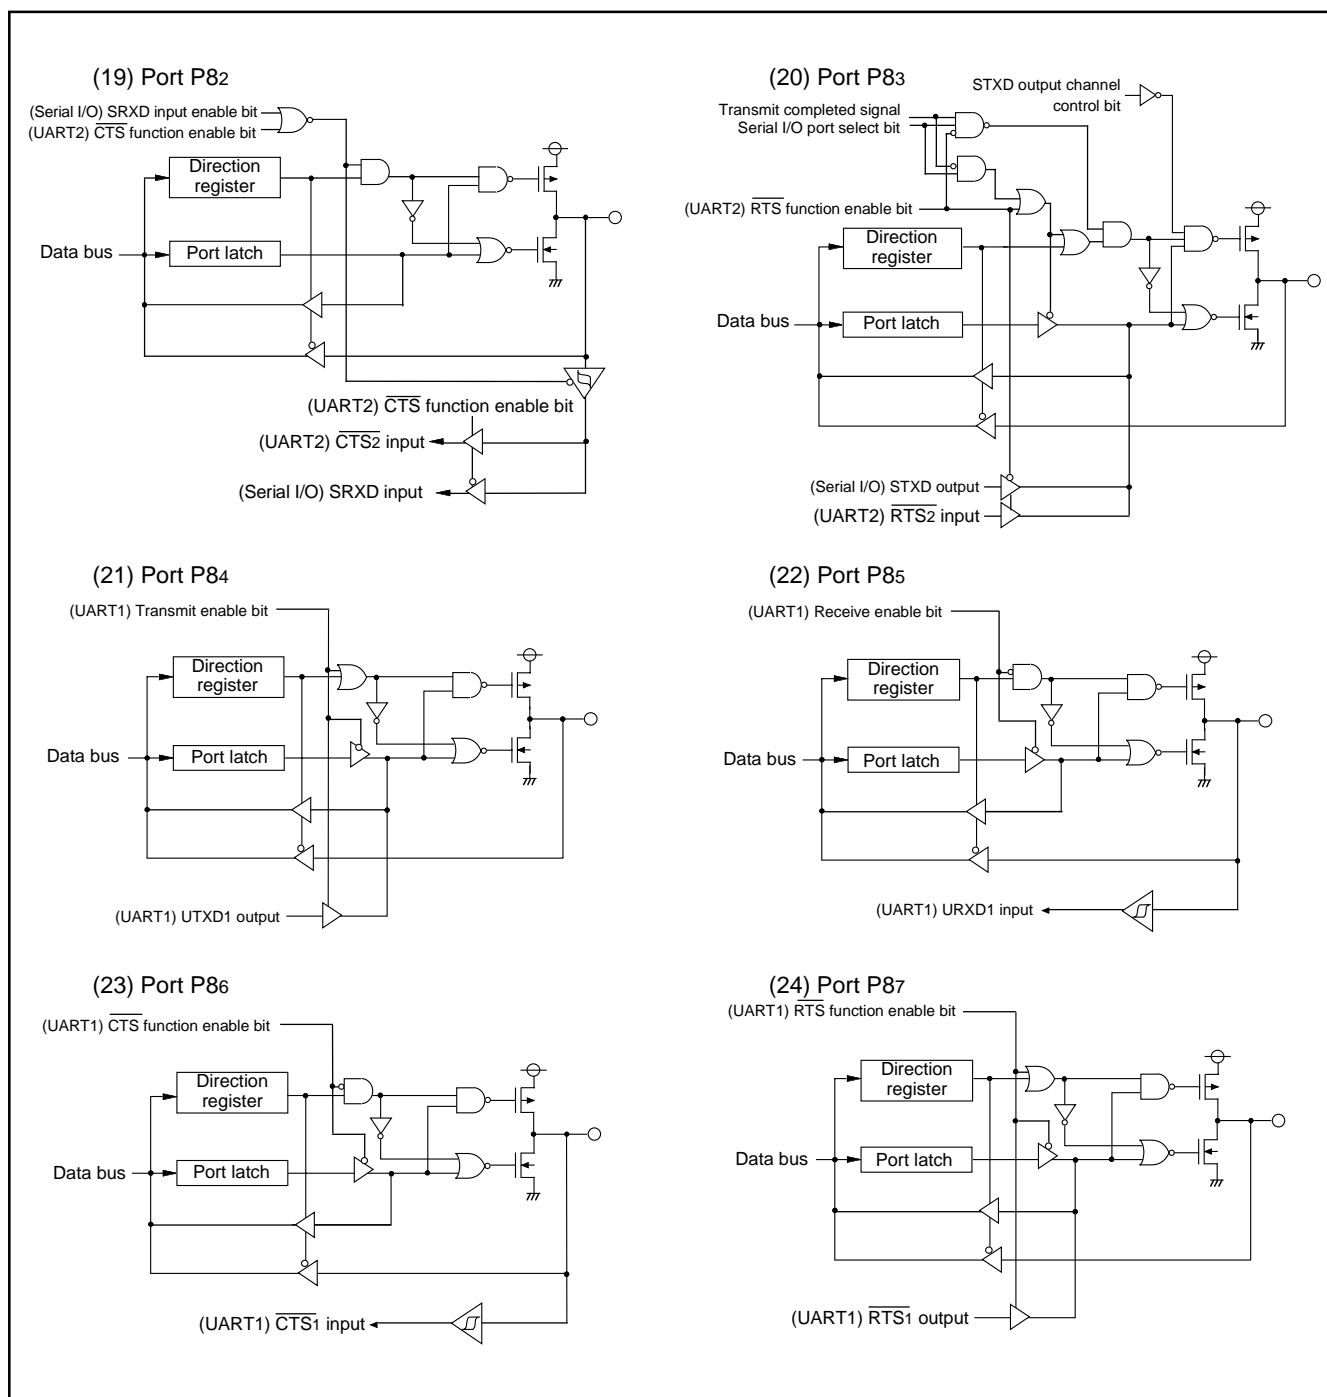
(19) Port P8$_2$

(Serial I/O) SRXD input enable bit
(UART2) $\overline{CTS}$ function enable bit

Direction register

Data bus

Port latch

(UART2) $\overline{CTS}$ function enable bit

(UART2) $\overline{CTS2}$ input

(Serial I/O) SRXD input

(20) Port P8$_3$

STXD output channel control bit

Transmit completed signal
Serial I/O port select bit

(UART2) $\overline{RTS}$ function enable bit

Direction register

Data bus

Port latch

(Serial I/O) STXD output

(UART2) $\overline{RTS2}$ input

(21) Port P8$_4$

(UART1) Transmit enable bit

Direction register

Data bus

Port latch

(UART1) UTXD1 output

(22) Port P8$_5$

(UART1) Receive enable bit

Direction register

Data bus

Port latch

(UART1) URXD1 input

(23) Port P8$_6$

(UART1) $\overline{CTS}$ function enable bit

Direction register

Data bus

Port latch

(UART1) $\overline{CTS1}$ input

(24) Port P8$_7$

(UART1) $\overline{RTS}$ function enable bit

Direction register

Data bus

Port latch

(UART1) $\overline{RTS1}$ output